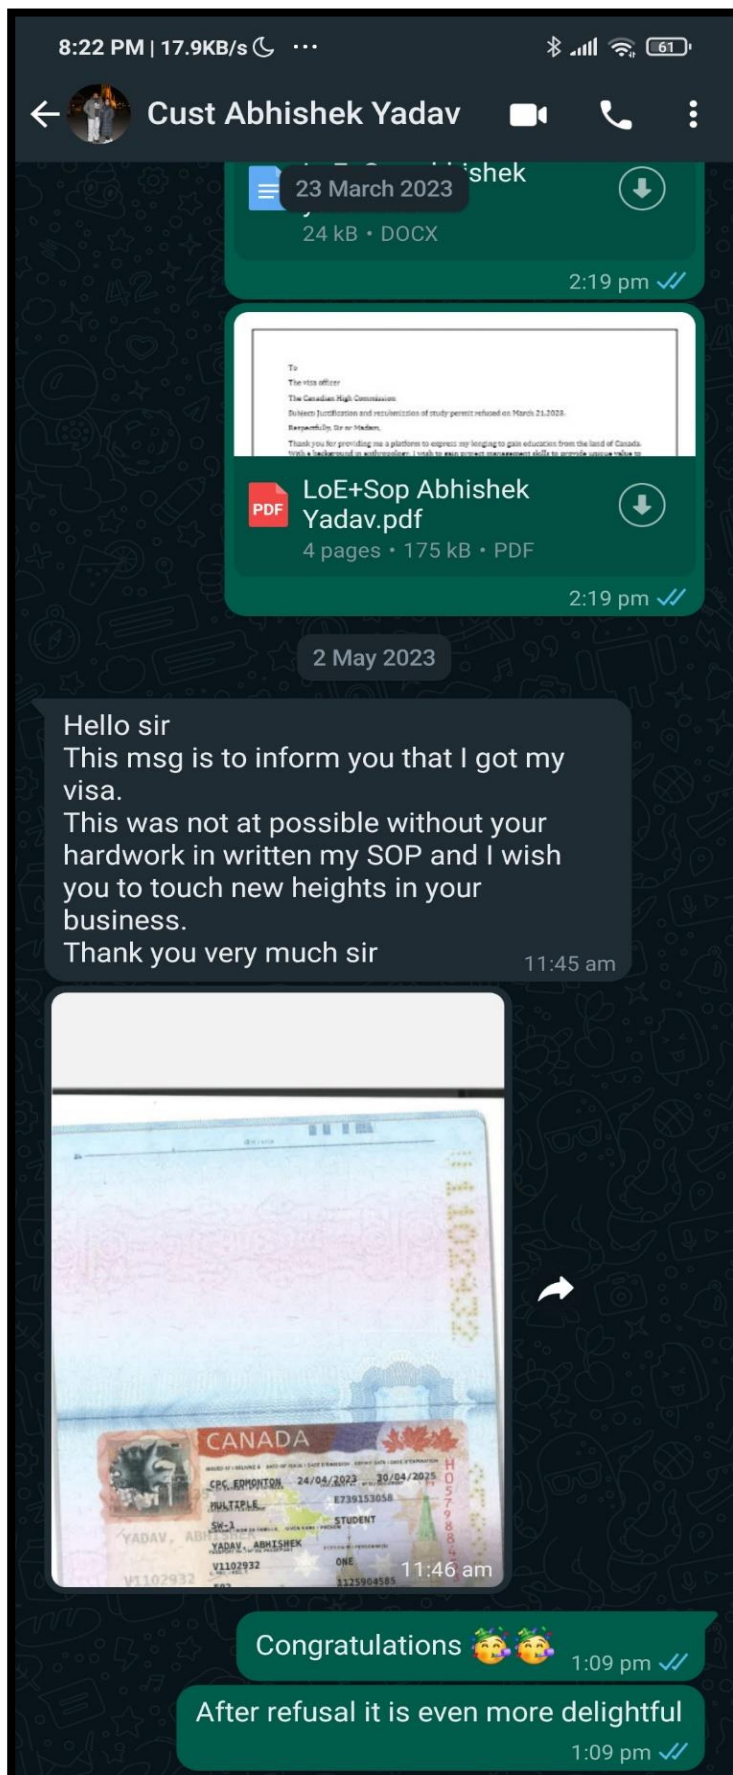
8:22 PM | 17.9KB/s ···

Cust Abhishek Yadav

23 March 2023

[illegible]shek

24 kB • DOCX

2:19 pm

To
The visa officer
The Canadian High Commission
Subject: Justification and resubmission of study permit refused on March 21,2023.
Respectfully, Sir or Madam,
Thank you for providing me a platform to express my longing to gain education from the land of Canada.
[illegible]

PDF LoE+Sop Abhishek Yadav.pdf
4 pages • 175 kB • PDF

2:19 pm

2 May 2023

Hello sir
This msg is to inform you that I got my visa.
This was not at possible without your hardwork in written my SOP and I wish you to touch new heights in your business.
Thank you very much sir 11:45 am

CANADA
CPC EDMONTON 24/04/2023 30/04/2025
MULTIPLE E739153058
SH-3 STUDENT
YADAV, ABHISHEK
V1102932 ONE
YADAV, ABH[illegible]
V1102932
11:46 am

Congratulations 🥳🥳 1:09 pm

After refusal it is even more delightful
1:09 pm